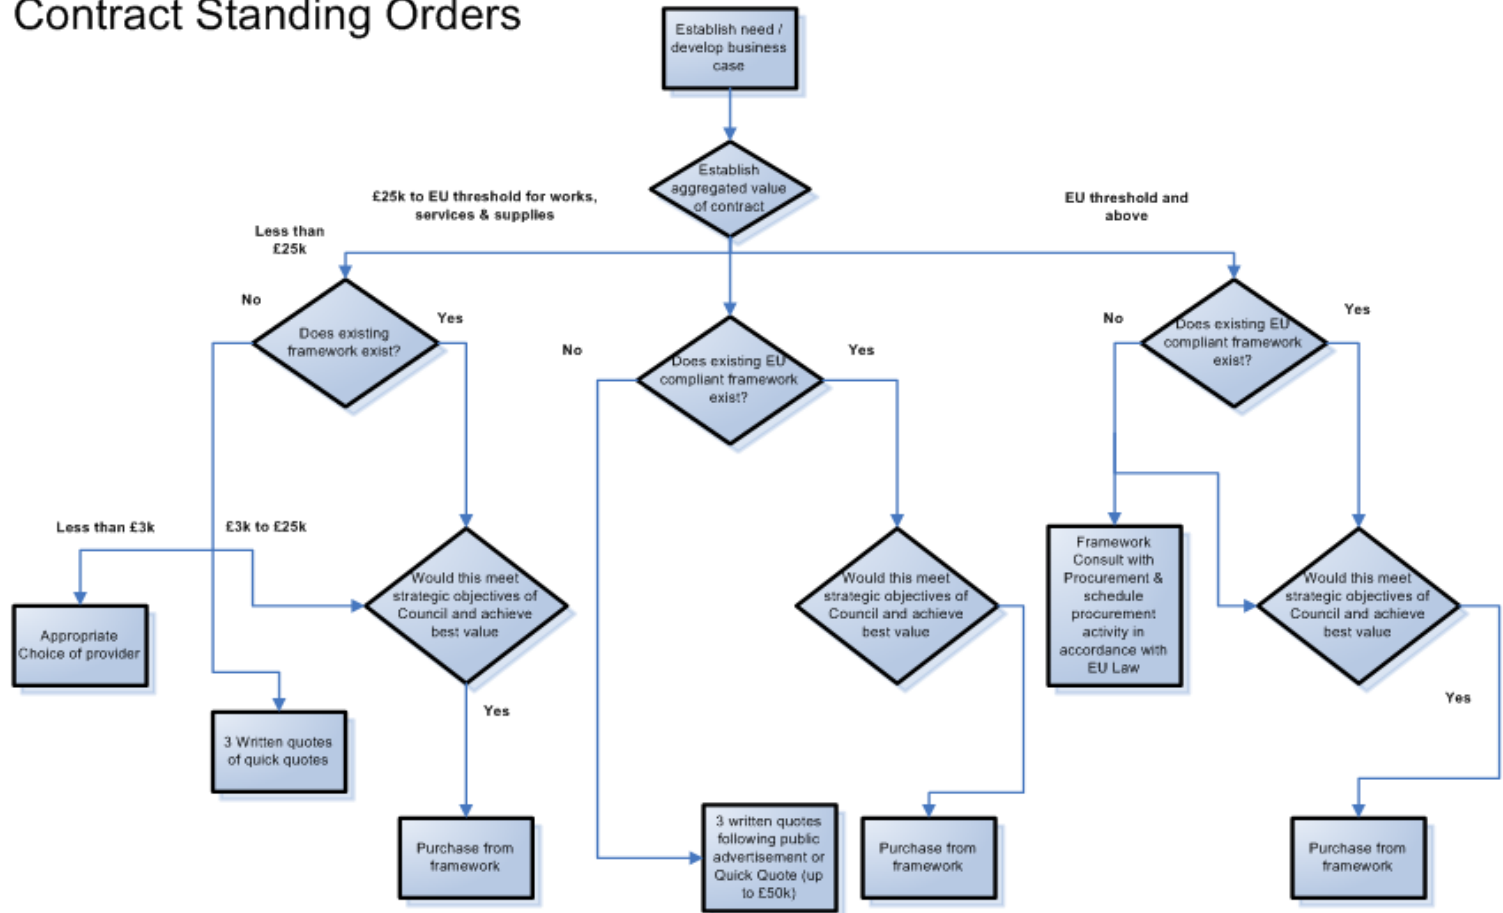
Contract Standing Orders

Establish need / develop business case

Establish aggregated value of contract

£25k to EU threshold for works, services & supplies

EU threshold and above

Less than £25k

No

Does existing framework exist?

Yes

No

Does existing EU compliant framework exist?

Yes

No

Does existing EU compliant framework exist?

Yes

Less than £3k

£3k to £25k

Appropriate Choice of provider

Would this meet strategic objectives of Council and achieve best value

Would this meet strategic objectives of Council and achieve best value

Framework Consult with Procurement & schedule procurement activity in accordance with EU Law

Would this meet strategic objectives of Council and achieve best value

3 Written quotes of quick quotes

Yes

Yes

Purchase from framework

3 written quotes following public advertisement or Quick Quote (up to £50k)

Purchase from framework

Purchase from framework